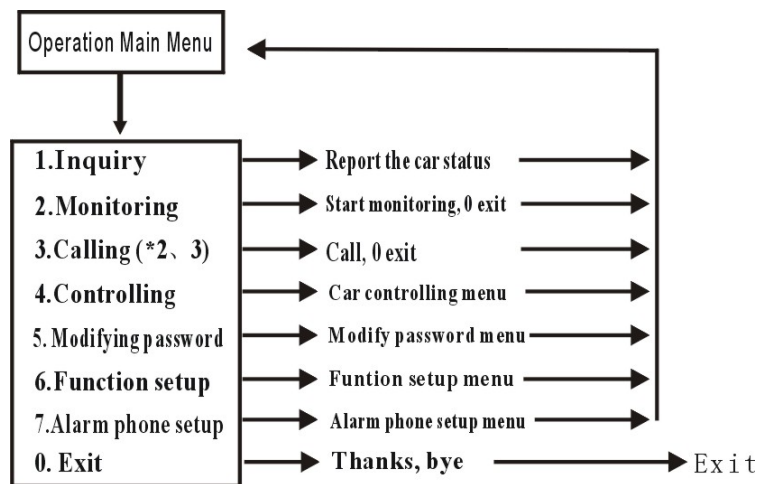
Operation Main Menu

1.Inquiry
2.Monitoring
3.Calling (*2、3)
4.Controlling
5. Modifying password
6.Function setup
7.Alarm phone setup
0. Exit

Report the car status
Start monitoring, 0 exit
Call, 0 exit
Car controlling menu
Modify password menu
Funtion setup menu
Alarm phone setup menu
Thanks, bye

Exit